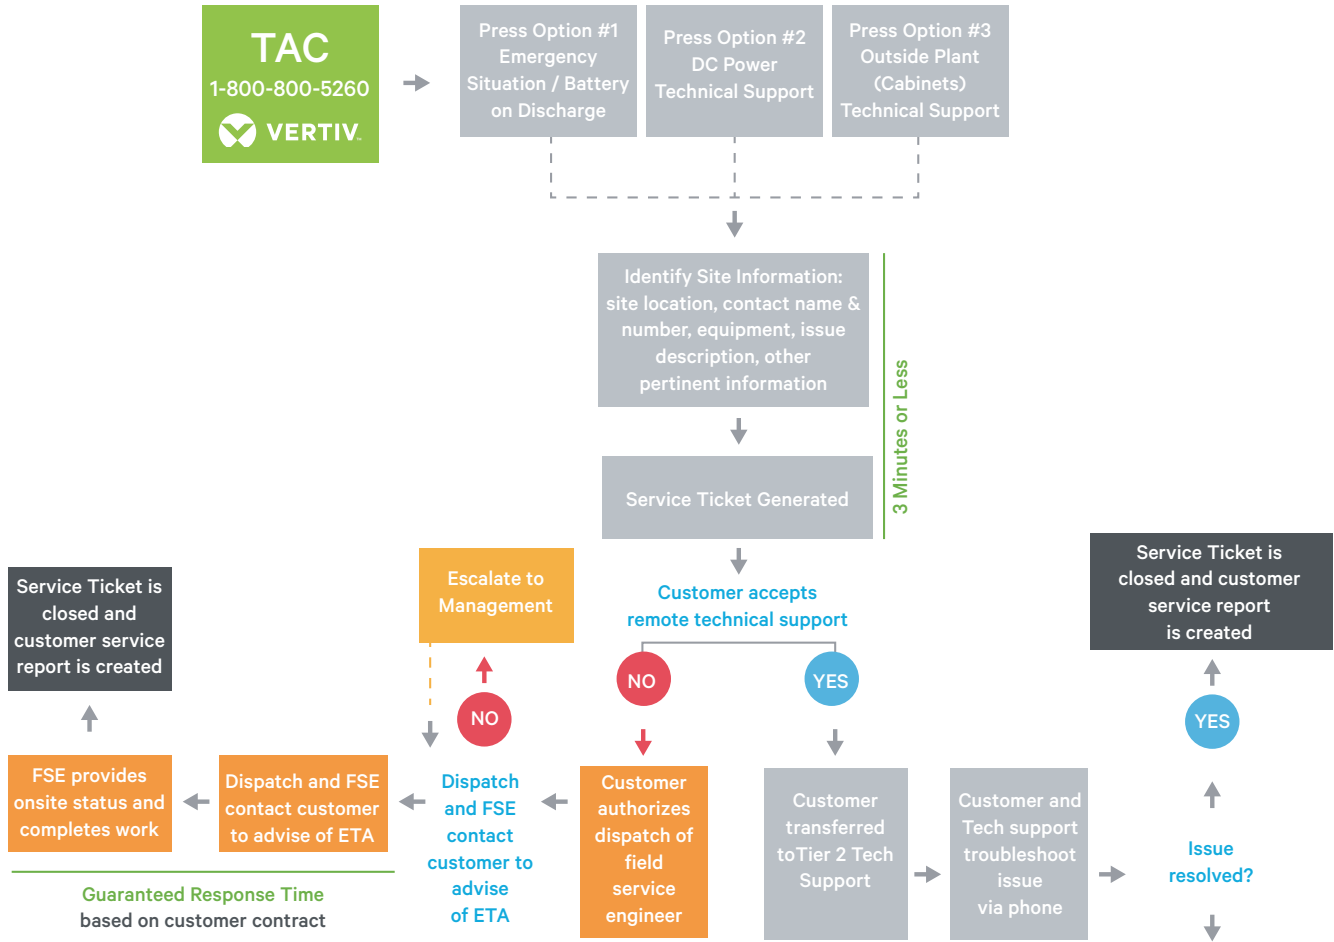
TAC
1-800-800-5260
VERTIV

Press Option #1 Emergency Situation / Battery on Discharge

Press Option #2 DC Power Technical Support

Press Option #3 Outside Plant (Cabinets) Technical Support

Identify Site Information: site location, contact name & number, equipment, issue description, other pertinent information

Service Ticket Generated

3 Minutes or Less

Customer accepts remote technical support

NO

YES

Escalate to Management

NO

Service Ticket is closed and customer service report is created

Service Ticket is closed and customer service report is created

YES

FSE provides onsite status and completes work

Dispatch and FSE contact customer to advise of ETA

Dispatch and FSE contact customer to advise of ETA

Customer authorizes dispatch of field service engineer

Customer transferred toTier 2 Tech Support

Customer and Tech support troubleshoot issue via phone

Issue resolved?

Guaranteed Response Time based on customer contract